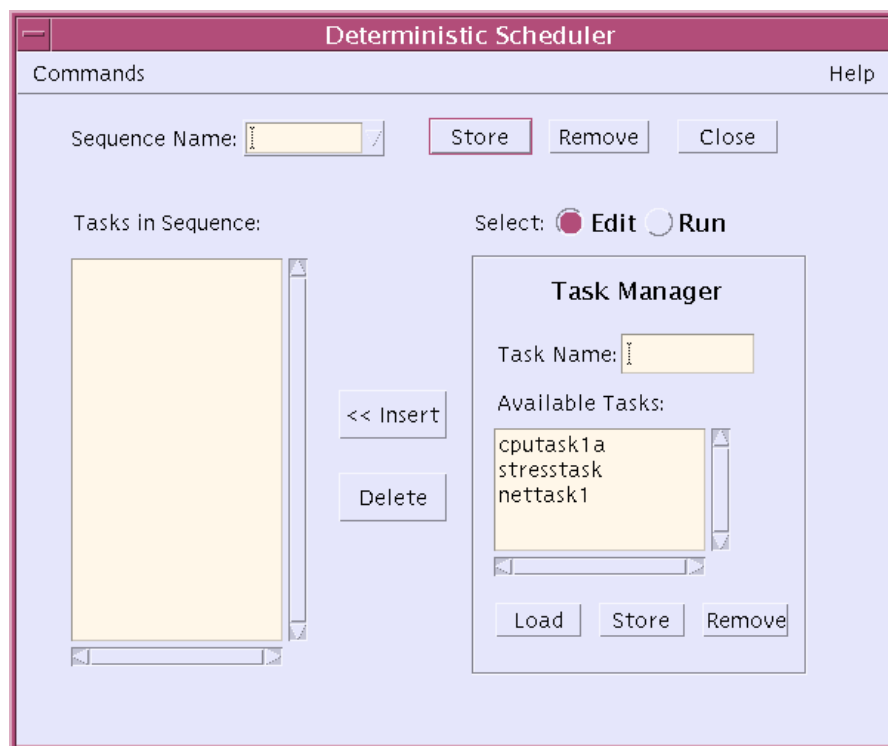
Deterministic Scheduler

Commands

Help

Sequence Name:

Store

Remove

Close

Tasks in Sequence:

Select: Edit Run

Task Manager

Task Name:

Available Tasks:

cputask1a
stresstask
nettask1

<< Insert

Delete

Load

Store

Remove